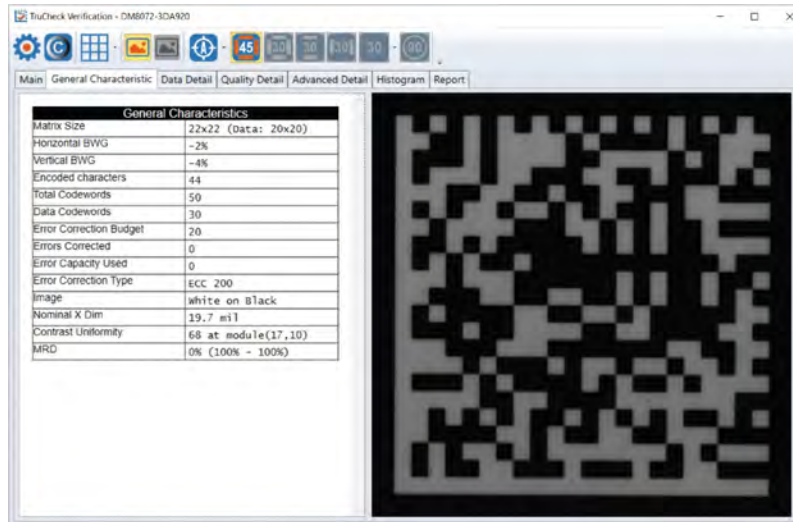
TruCheck Verification - DM8072-3DA920

45 30 30 30 30 90

Main | General Characteristic | Data Detail | Quality Detail | Advanced Detail | Histogram | Report

| General Characteristics | |
|---|---|
| Matrix Size | 22x22 (Data: 20x20) |
| Horizontal BWG | -2% |
| Vertical BWG | -4% |
| Encoded characters | 44 |
| Total Codewords | 50 |
| Data Codewords | 30 |
| Error Correction Budget | 20 |
| Errors Corrected | 0 |
| Error Capacity Used | 0 |
| Error Correction Type | ECC 200 |
| Image | White on Black |
| Nominal X Dim | 19.7 mil |
| Contrast Uniformity | 68 at module(17,10) |
| MRD | 0% (100% - 100%) |